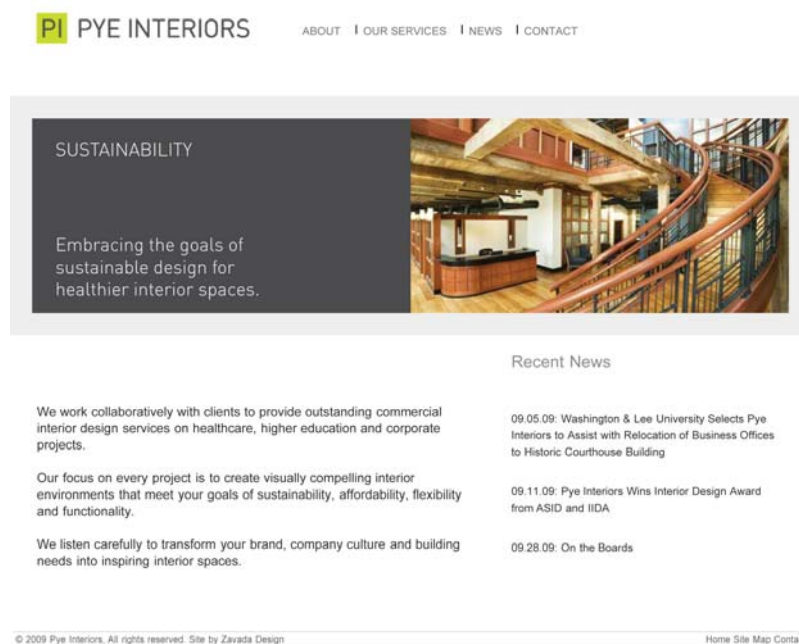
PI PYE INTERIORS

ABOUT | OUR SERVICES | NEWS | CONTACT

SUSTAINABILITY

Embracing the goals of sustainable design for healthier interior spaces.

Recent News

We work collaboratively with clients to provide outstanding commercial interior design services on healthcare, higher education and corporate projects.

Our focus on every project is to create visually compelling interior environments that meet your goals of sustainability, affordability, flexibility and functionality.

We listen carefully to transform your brand, company culture and building needs into inspiring interior spaces.

09.05.09: Washington & Lee University Selects Pye Interiors to Assist with Relocation of Business Offices to Historic Courthouse Building

09.11.09: Pye Interiors Wins Interior Design Award from ASID and IIDA

09.28.09: On the Boards

© 2009 Pye Interiors. All rights reserved. Site by Zavada Design

Home Site Map Conta